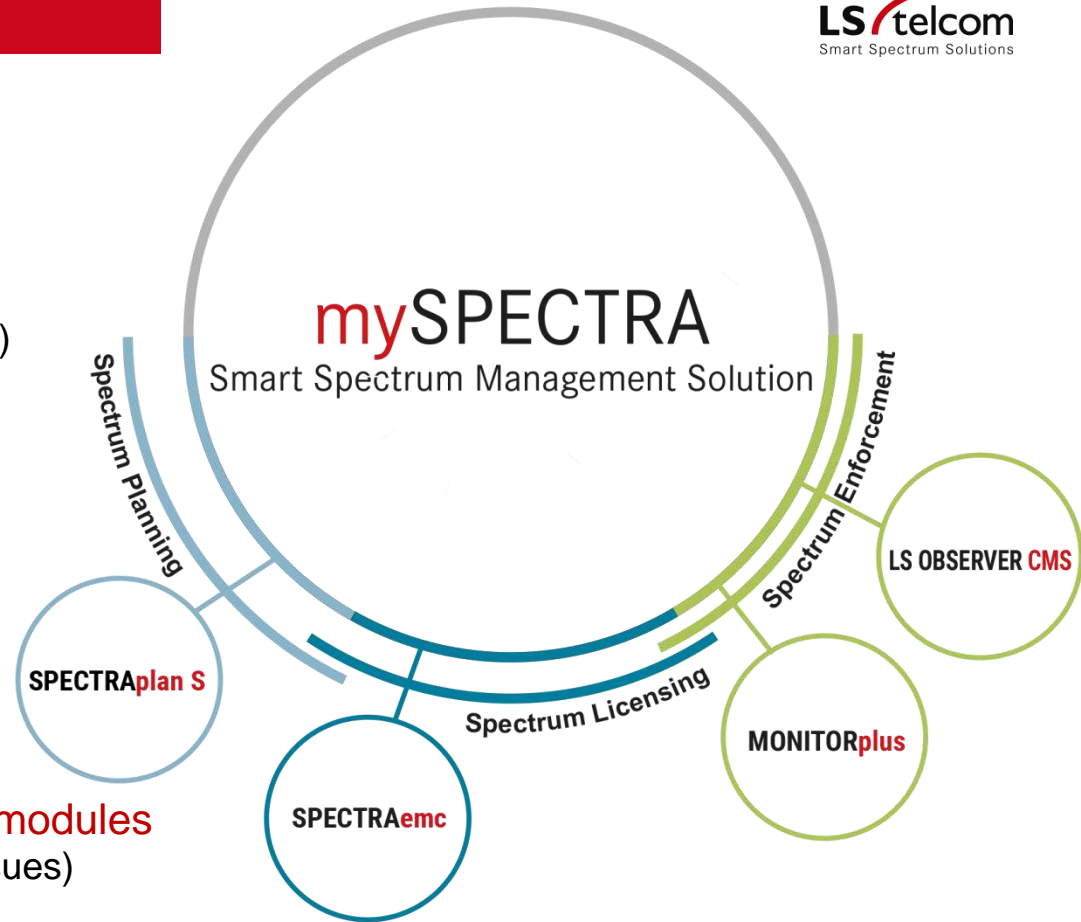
LS telcom
Smart Spectrum Solutions

)

mySPECTRA
Smart Spectrum Management Solution

Spectrum Planning

Spectrum Enforcement

Spectrum Licensing

LS OBSERVER CMS

SPECTRAplan S

MONITORplus

SPECTRAemc

modules
ues)